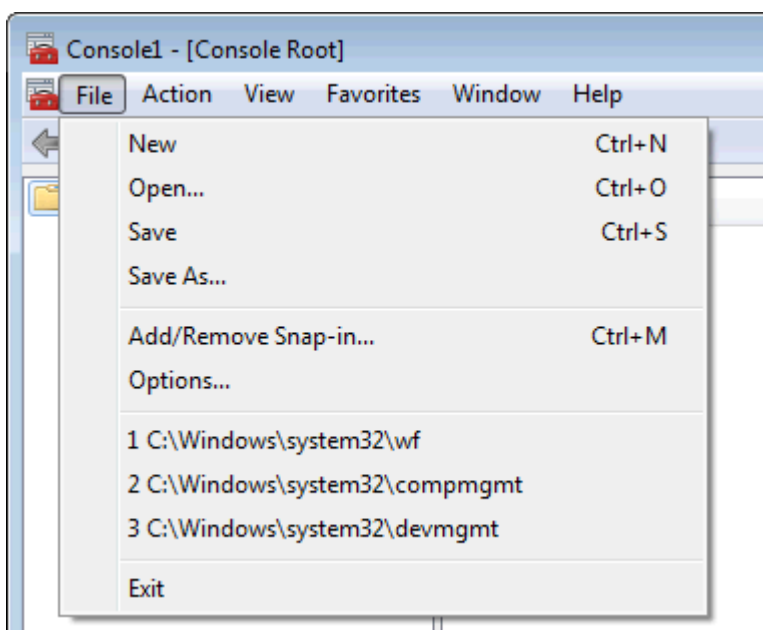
Console1 - [Console Root]

File Action View Favorites Window Help

New Ctrl+N
Open... Ctrl+O
Save Ctrl+S
Save As...

Add/Remove Snap-in... Ctrl+M
Options...

1 C:\Windows\system32\wf
2 C:\Windows\system32\compmgmt
3 C:\Windows\system32\devmgmt

Exit